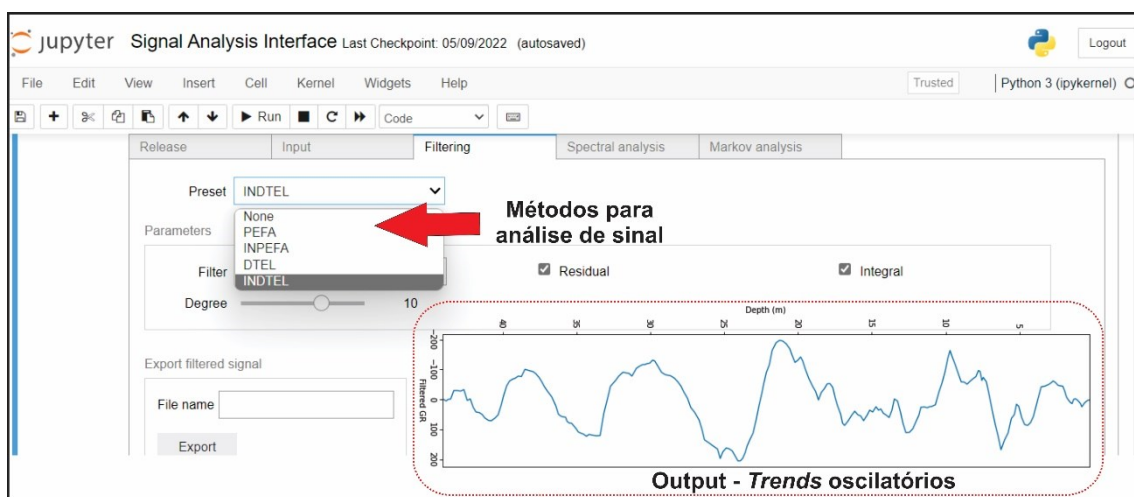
jupyter Signal Analysis Interface Last Checkpoint: 05/09/2022 (autosaved)

Logout

File Edit View Insert Cell Kernel Widgets Help

Trusted

Python 3 (ipykernel)

Run

Code

Release

Input

Filtering

Spectral analysis

Markov analysis

Preset INDTEL

None
PEFA
INPEFA
DTEL
INDTEL

Métodos para análise de sinal

Parameters

Filter

Residual

Integral

Degree

10

Depth (m)

40 35 30 25 20 15 10 5

Filtered GR

-200 -100 0 100 200

Export filtered signal

File name

Export

Output - *Trends* oscilatórios